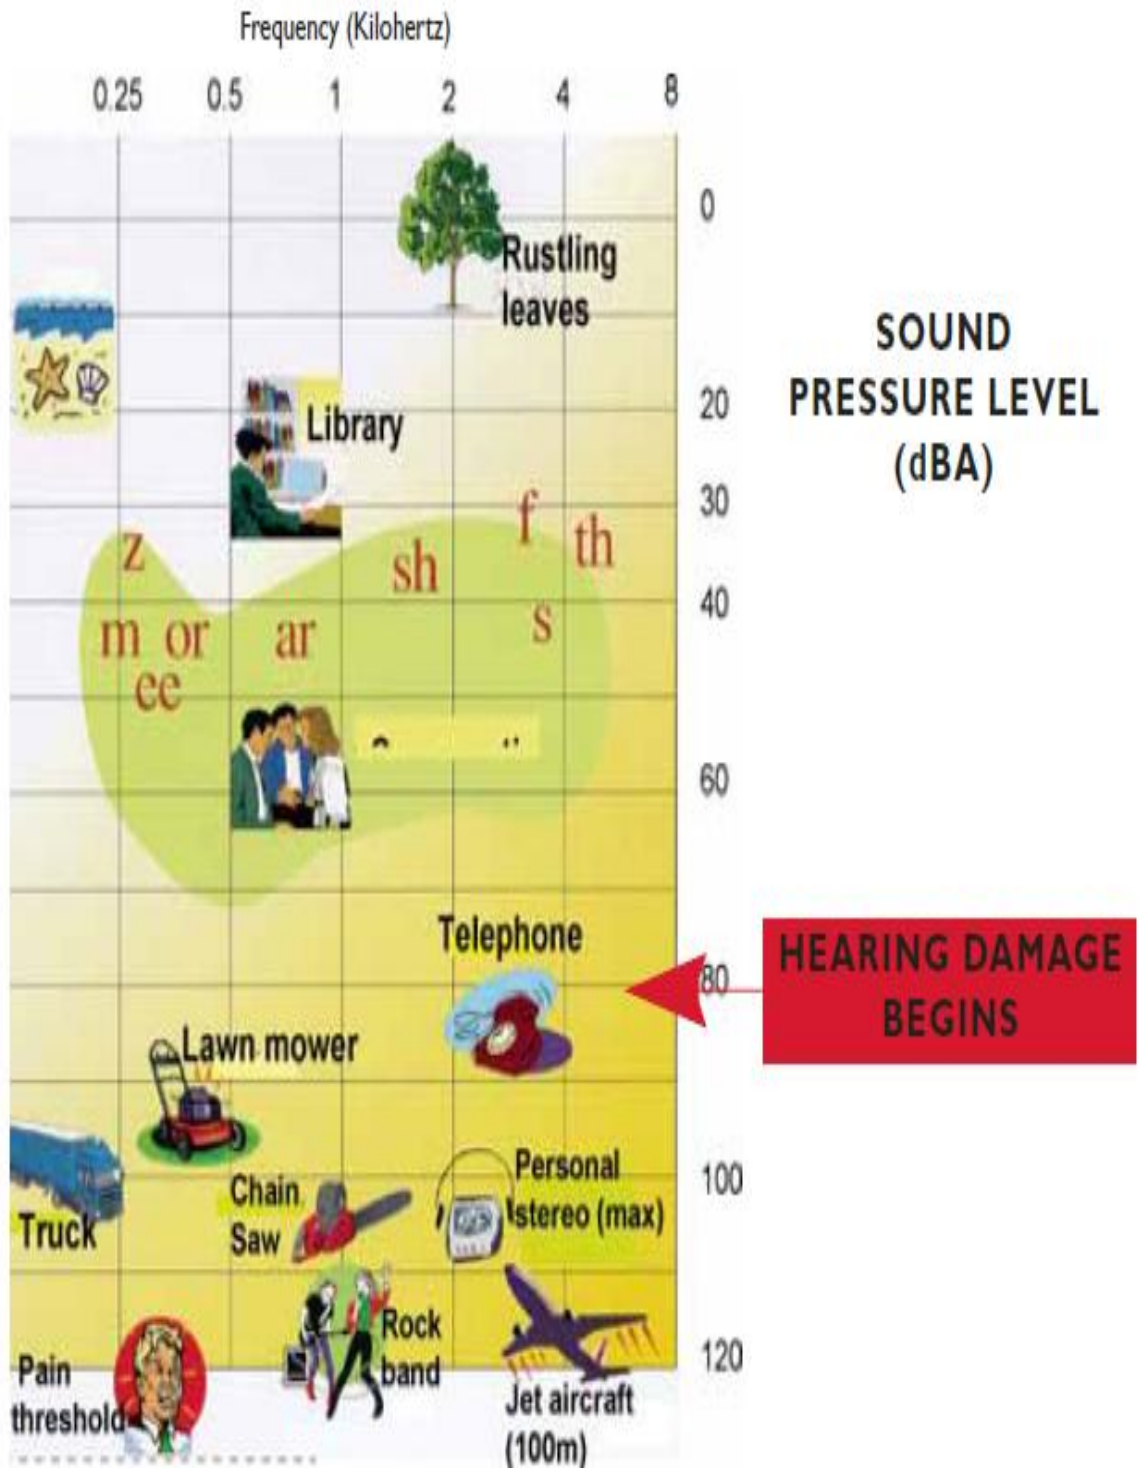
Frequency (Kilohertz)

0.25 0.5 1 2 4 8

0
20
30
40
60
80
100
120

Rustling leaves

SOUND PRESSURE LEVEL (dBA)

Library

z
f
th
sh
s
m
or
ar
ee

Telephone

HEARING DAMAGE BEGINS

Lawn mower

Personal stereo (max)

Chain Saw

Truck

Rock band

Pain threshold

Jet aircraft (100m)